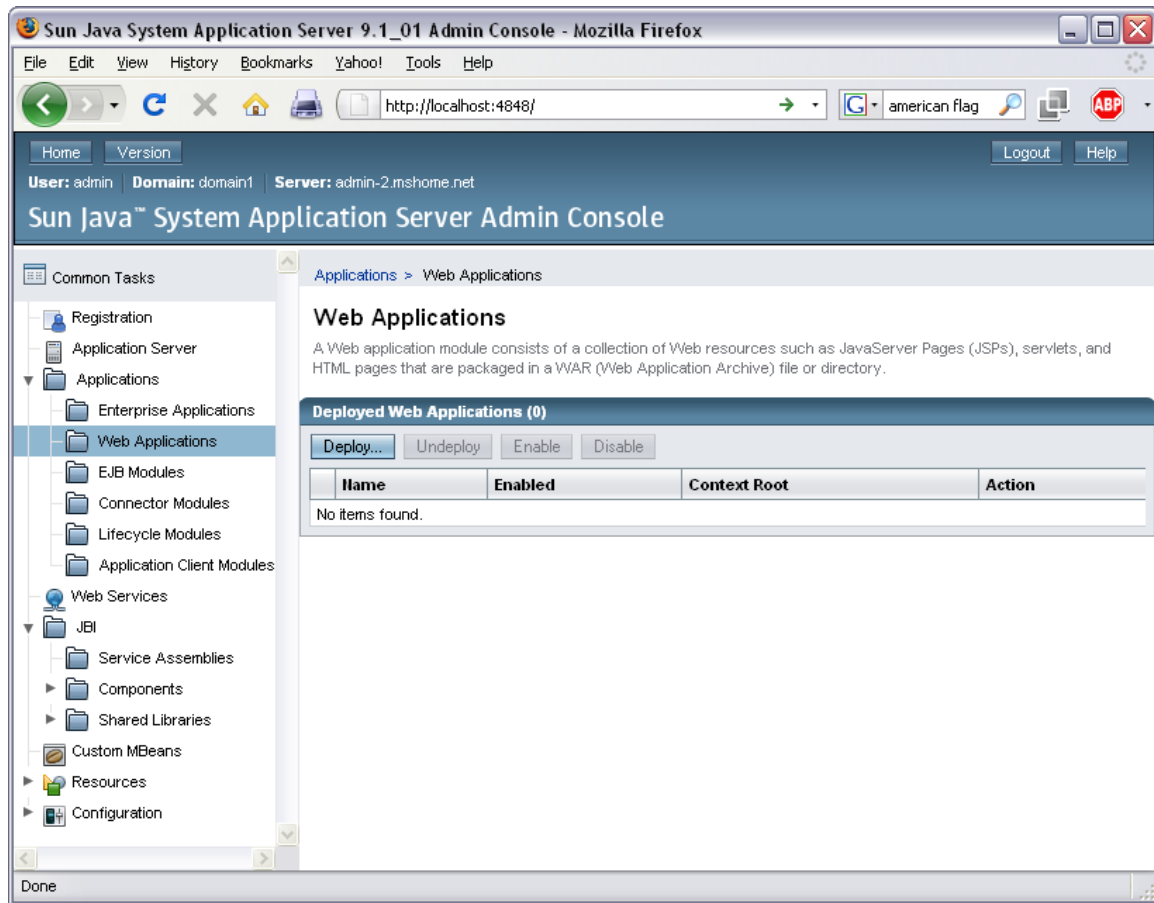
Sun Java System Application Server 9.1_01 Admin Console - Mozilla Firefox

File Edit View History Bookmarks Yahoo! Tools Help

http://localhost:4848/

american flag

ABP

Home Version

Logout Help

User: admin | Domain: domain1 | Server: admin-2.mshome.net

Sun Java™ System Application Server Admin Console

Common Tasks

Registration
Application Server
Applications
Enterprise Applications
Web Applications
EJB Modules
Connector Modules
Lifecycle Modules
Application Client Modules
Web Services
JBI
Service Assemblies
Components
Shared Libraries
Custom MBeans
Resources
Configuration

Applications > Web Applications

Web Applications

A Web application module consists of a collection of Web resources such as JavaServer Pages (JSPs), servlets, and HTML pages that are packaged in a WAR (Web Application Archive) file or directory.

Deployed Web Applications (0)

Deploy... Undeploy Enable Disable

| | Name | Enabled | Context Root | Action |
|---|---|---|---|---|
| No items found. | | | | |

Done